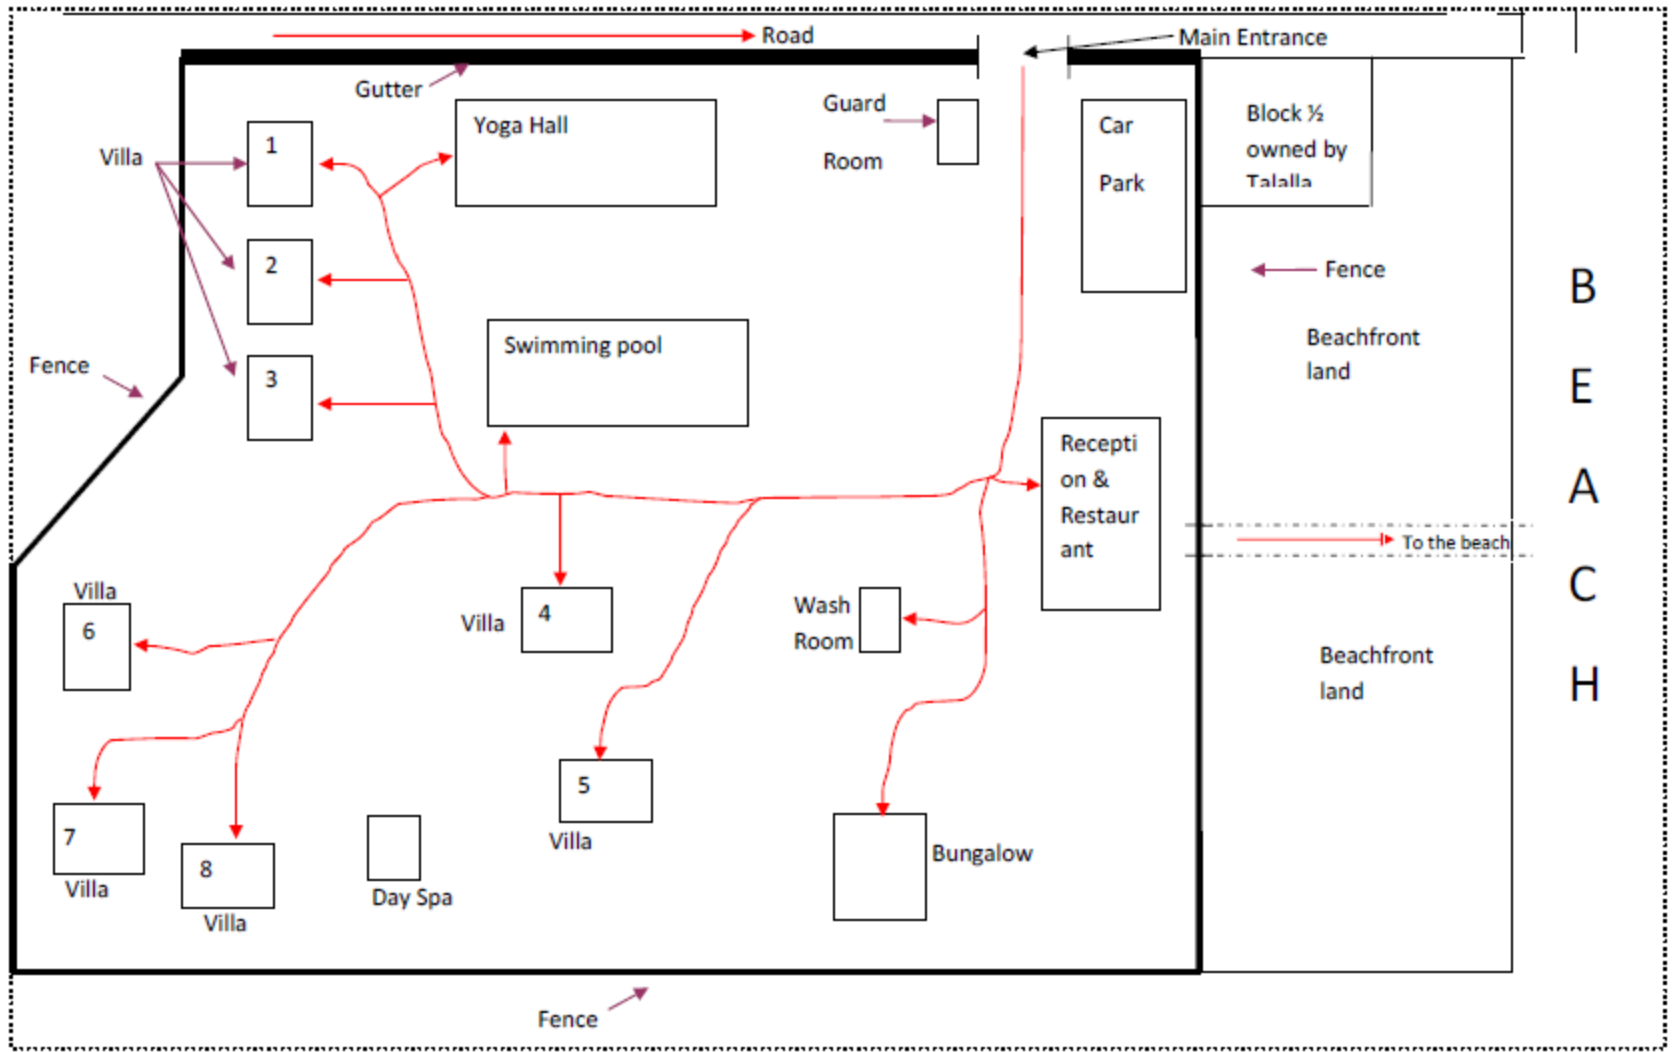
Road

Main Entrance

Gutter

Yoga Hall

Guard

Room

Car

Park

Block ½ owned by Talalla

Villa

1

2

3

Fence

Fence

Swimming pool

B
E
A
C
H

Beachfront land

Recepti on & Restaur ant

To the beach

Villa

6

Villa

4

Wash Room

Beachfront land

5

Villa

7

Villa

8

Villa

Day Spa

Bungalow

Fence